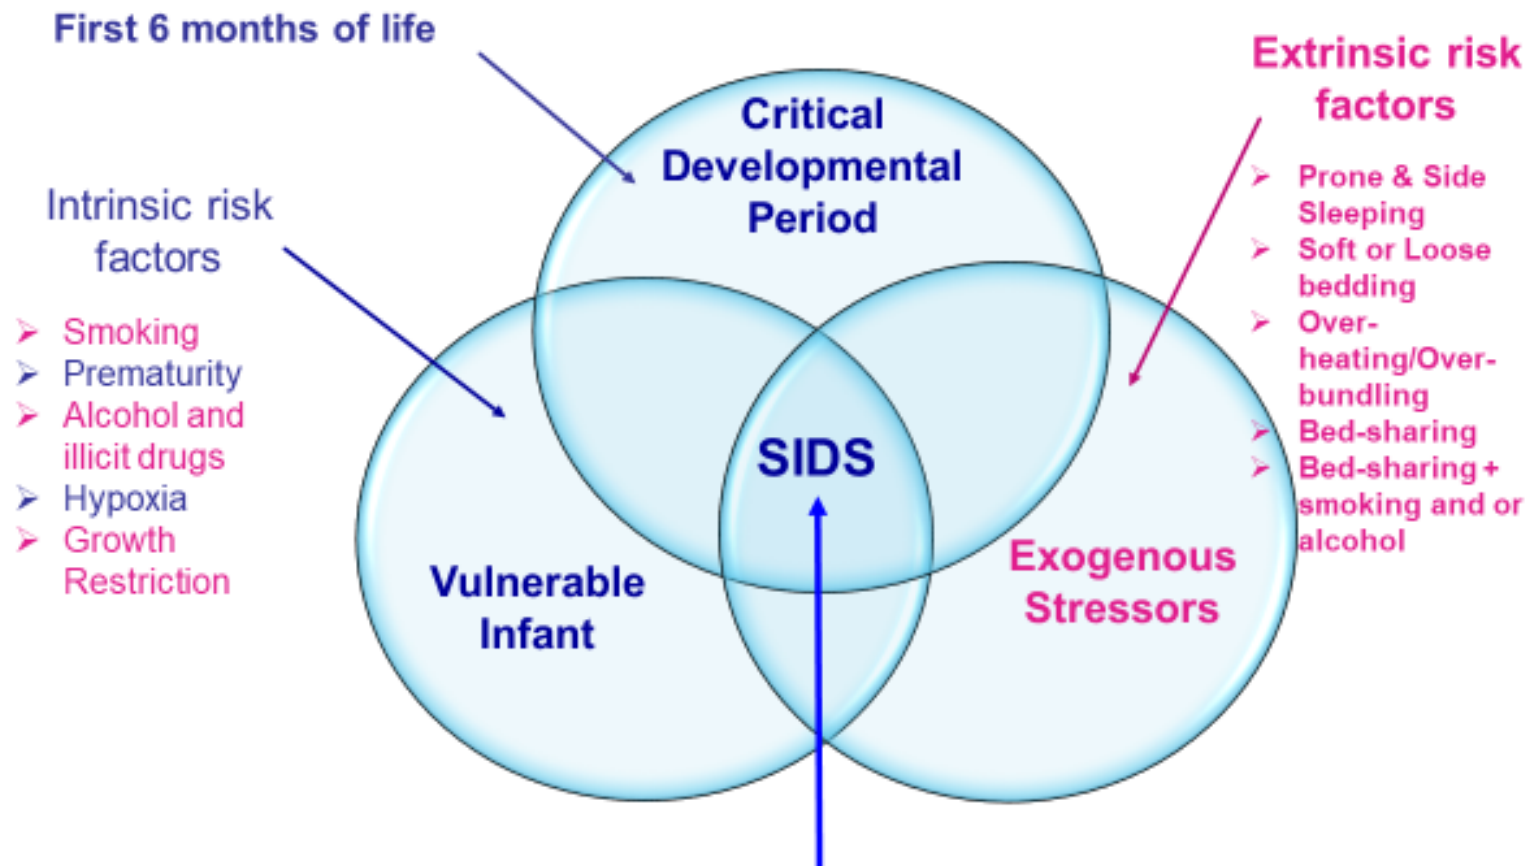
First 6 months of life

Extrinsic risk factors

Critical Developmental Period

Intrinsic risk factors

- Smoking
- Prematurity
- Alcohol and illicit drugs
- Hypoxia
- Growth Restriction

- Prone & Side Sleeping
- Soft or Loose bedding
- Over-heating/Over-bundling
- Bed-sharing
- Bed-sharing + smoking and or alcohol

SIDS

Vulnerable Infant

Exogenous Stressors